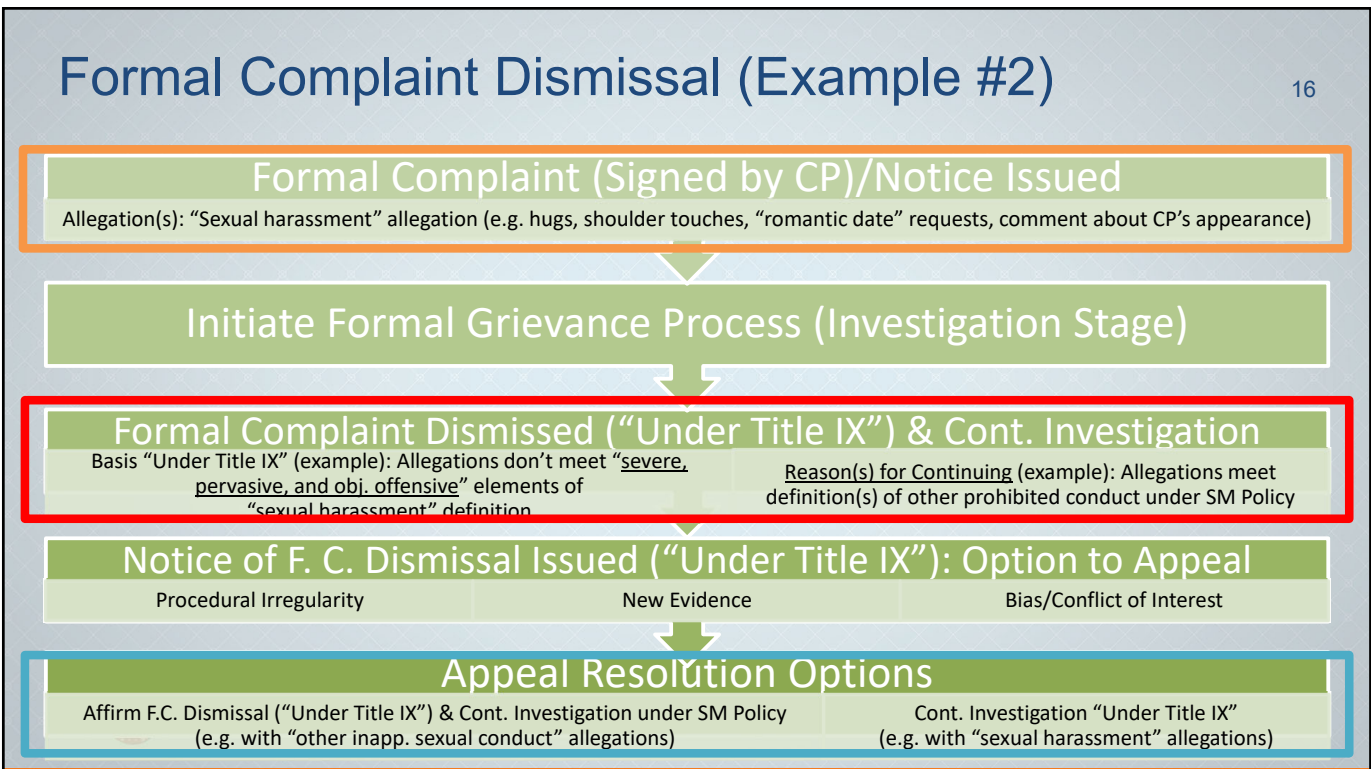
Formal Complaint Dismissal (Example #2)

16

Formal Complaint (Signed by CP)/Notice Issued

Allegation(s): "Sexual harassment" allegation (e.g. hugs, shoulder touches, "romantic date" requests, comment about CP's appearance)

Initiate Formal Grievance Process (Investigation Stage)

Formal Complaint Dismissed ("Under Title IX") & Cont. Investigation

Basis "Under Title IX" (example): Allegations don't meet "severe, pervasive, and obj. offensive" elements of "sexual harassment" definition

Reason(s) for Continuing (example): Allegations meet definition(s) of other prohibited conduct under SM Policy

Notice of F. C. Dismissal Issued ("Under Title IX"): Option to Appeal

Procedural Irregularity

New Evidence

Bias/Conflict of Interest

Appeal Resolution Options

Affirm F.C. Dismissal ("Under Title IX") & Cont. Investigation under SM Policy (e.g. with "other inapp. sexual conduct" allegations)

Cont. Investigation "Under Title IX" (e.g. with "sexual harassment" allegations)